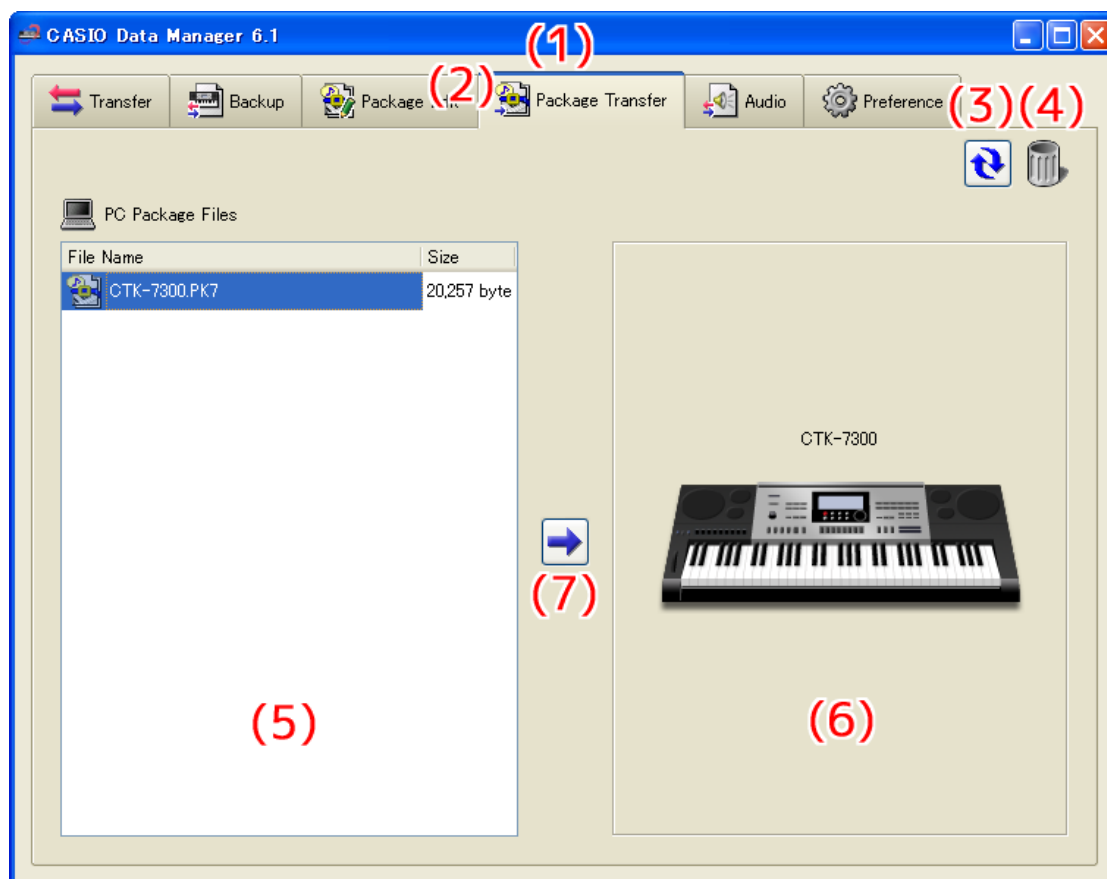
CASIO Data Manager 6.1

(1)

(2)

Transfer Backup Package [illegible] Package Transfer Audio Preference

(3) (4)

PC Package Files

| File Name | Size |
|---|---|
| CTK-7300.PK7 | 20,257 byte |

CTK-7300

(7)

(5)

(6)